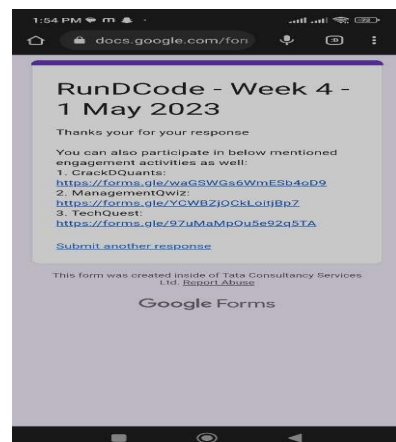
1:54 PM

docs.google.com/fon

RunDCode - Week 4 - 1 May 2023

Thanks your for your response

You can also participate in below mentioned engagement activities as well:
1. CrackDQuants:
https://forms.gle/waGSWGs6WmESb4oD9
2. ManagementQwiz:
https://forms.gle/YCWBZjQCkLoitjBp7
3. TechQuest:
https://forms.gle/97uMaMpOu5e92q5TA

Submit another response

This form was created inside of Tata Consultancy Services Ltd. Report Abuse

Google Forms